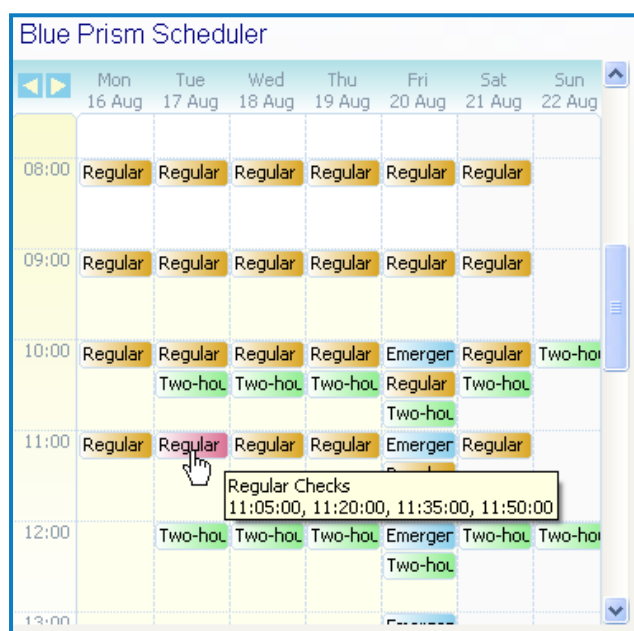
Blue Prism Scheduler

| | Mon 16 Aug | Tue 17 Aug | Wed 18 Aug | Thu 19 Aug | Fri 20 Aug | Sat 21 Aug | Sun 22 Aug |
|---|---|---|---|---|---|---|---|
| 08:00 | Regular | Regular | Regular | Regular | Regular | Regular | |
| 09:00 | Regular | Regular | Regular | Regular | Regular | Regular | |
| 10:00 | Regular | Regular Two-hou | Regular Two-hou | Regular Two-hou | Emerger Regular Two-hou | Regular Two-hou | Two-hou |
| 11:00 | Regular | Regular | Regular | Regular | Emerger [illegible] | Regular | |
| 12:00 | | Two-hou | Two-hou | Two-hou | Emerger Two-hou | Two-hou | Two-hou |
| 13:00 | | | | | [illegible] | | |

Regular Checks
11:05:00, 11:20:00, 11:35:00, 11:50:00